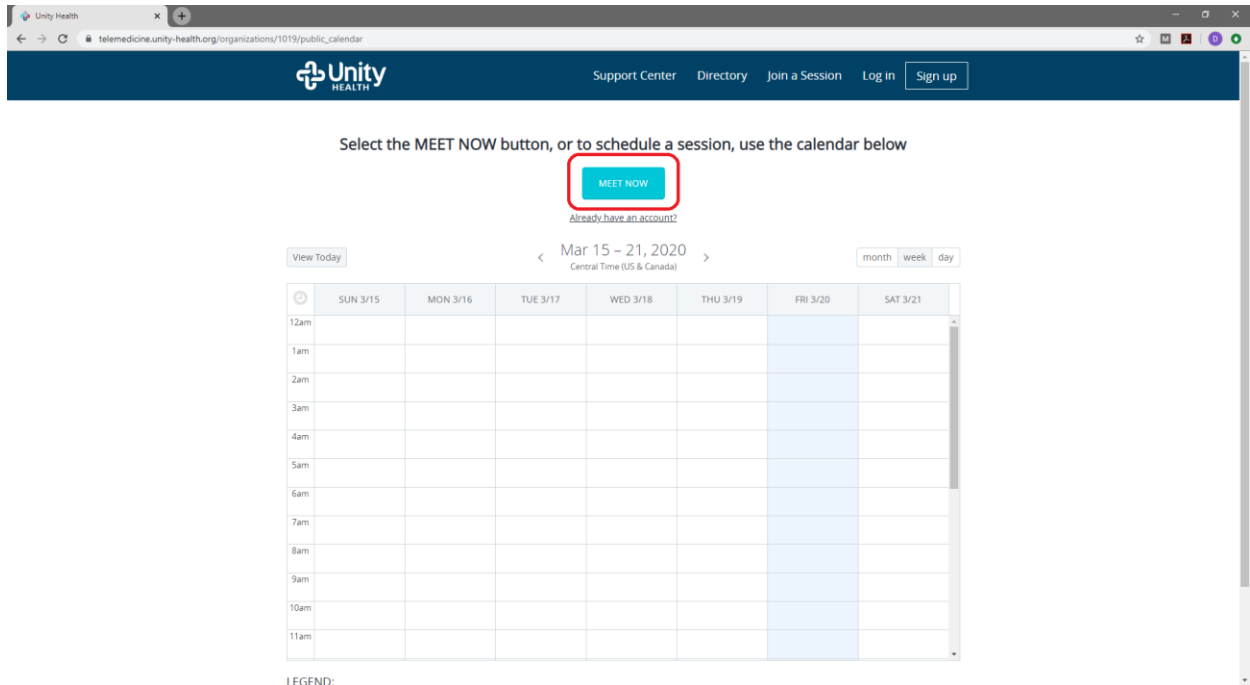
Unity Health

telemedicine.unity-health.org/organizations/1019/public_calendar

Unity HEALTH

Support Center Directory Join a Session Log in Sign up

Select the MEET NOW button, or to schedule a session, use the calendar below

MEET NOW

Already have an account?

View Today

Mar 15 – 21, 2020
Central Time (US & Canada)

month week day

| | SUN 3/15 | MON 3/16 | TUE 3/17 | WED 3/18 | THU 3/19 | FRI 3/20 | SAT 3/21 |
|---|---|---|---|---|---|---|---|
| 12am | | | | | | | |
| 1am | | | | | | | |
| 2am | | | | | | | |
| 3am | | | | | | | |
| 4am | | | | | | | |
| 5am | | | | | | | |
| 6am | | | | | | | |
| 7am | | | | | | | |
| 8am | | | | | | | |
| 9am | | | | | | | |
| 10am | | | | | | | |
| 11am | | | | | | | |

LEGEND: